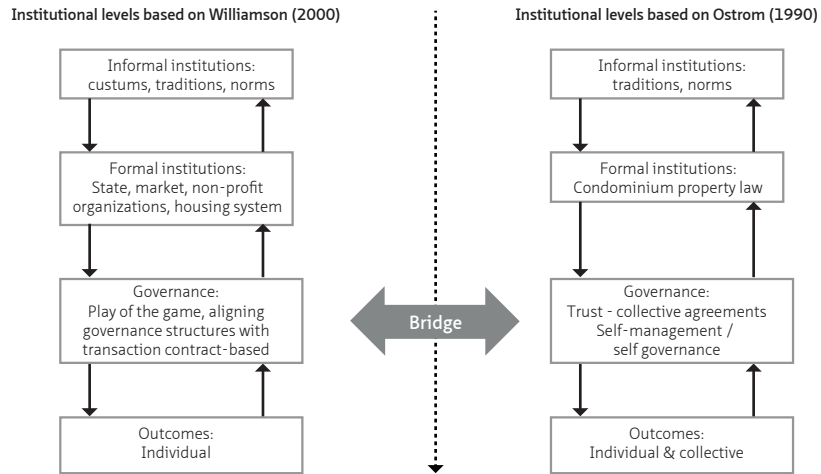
Institutional levels based on Williamson (2000)

Informal institutions: custums, traditions, norms

Formal institutions: State, market, non-profit organizations, housing system

Governance: Play of the game, aligning governance structures with transaction contract-based

Outcomes: Individual

Bridge

Institutional levels based on Ostrom (1990)

Informal institutions: traditions, norms

Formal institutions: Condominium property law

Governance: Trust - collective agreements Self-management / self governance

Outcomes: Individual & collective